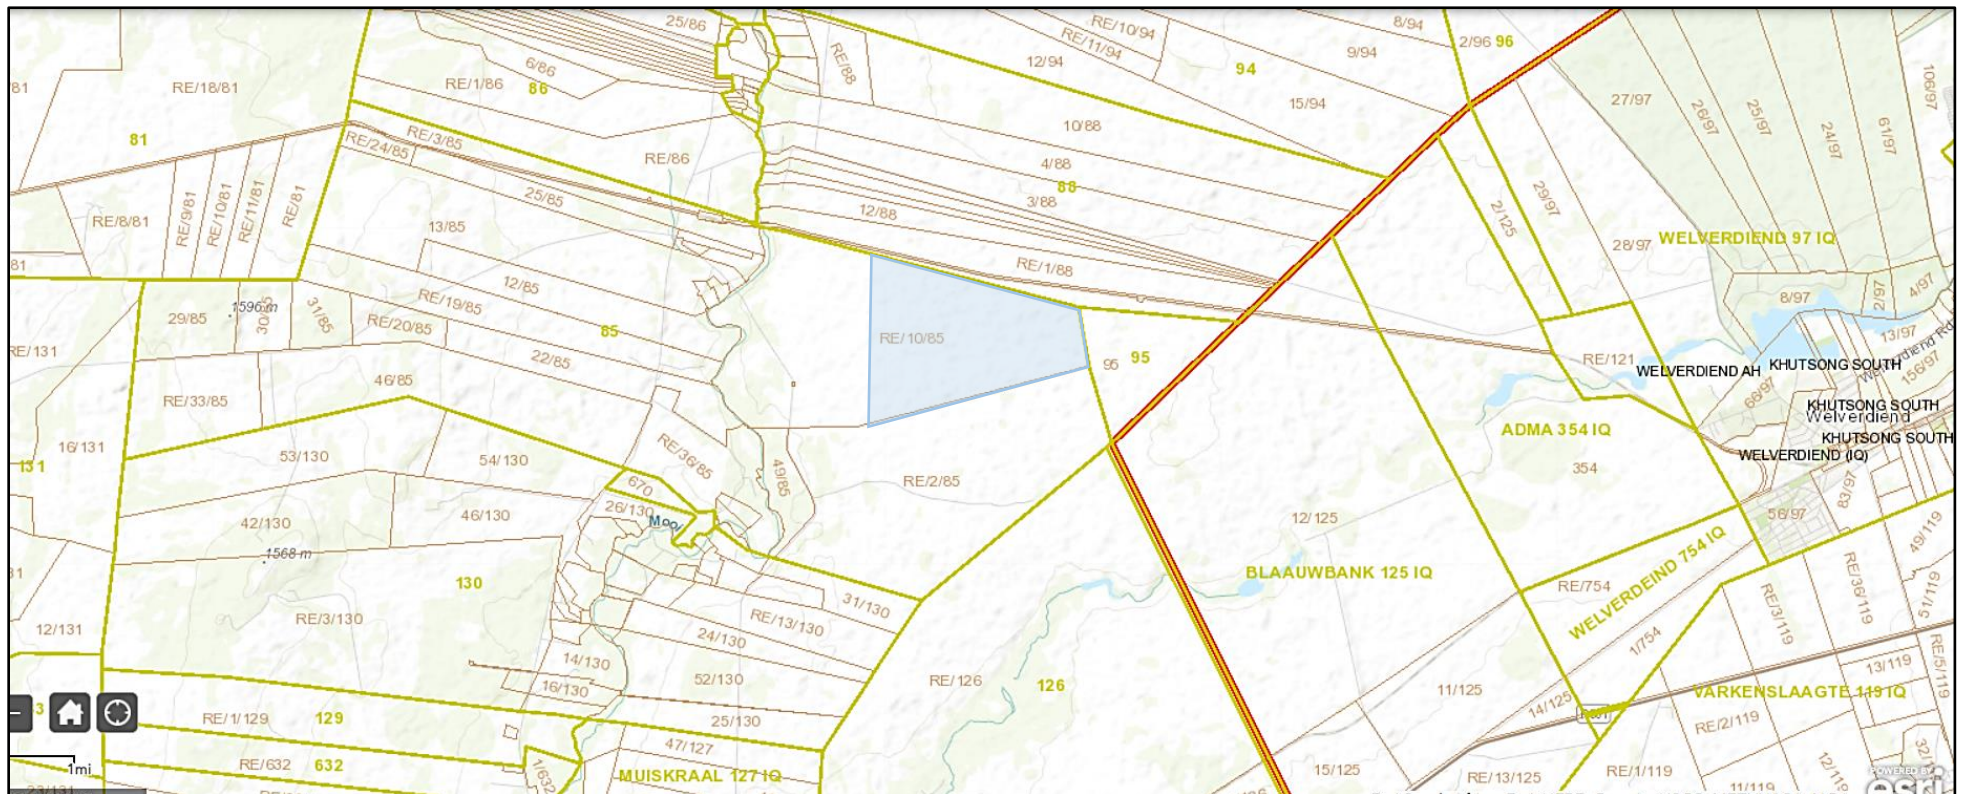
25/86
8/94
RE/10/94
RE/11/94
2/96 96
12/94
9/94
94
6/86
RE/88
RE/1/86 86
RE/18/81
15/94
27/97
106/97
81
10/88
26/97
25/97
24/97
61/97
81
RE/3/85
RE/86
RE/24/85
4/88
88
3/88
25/85
12/88
29/97
2/125
RE/8/81
RE/9/81
RE/10/81
RE/11/81
RE/81
13/85
28/97 WELVERDIEND 97 IQ
81
RE/1/88
12/85
1596 m
31/85
RE/19/85
8/97
2/97
4/97
29/85
30/85
RE/20/85
85
RE/10/85
13/97
RE/131
22/85
95 95
RE/121
WELVERDIEND AH
KHUTSONG SOUTH
Welverdiend Rd
156/97
46/85
66/97
KHUTSONG SOUTH
Welverdiend
RE/33/85
KHUTSONG SOUTH
ADMA 354 IQ
16/131
RE/36/85
WELVERDIEND (IQ)
131
53/130
54/130
49/85
RE/2/85
354
670
83/97
26/130
46/130
Moo
42/130
12/125
56/97
49/119
1568 m
BLAAUWBANK 125 IQ
81
130
RE/754
WELVERDIEND 754 IQ
RE/36/119
31/130
RE/3/119
51/119
RE/3/130
RE/13/130
12/131
24/130
1/754
14/130
52/130
RE/126
126
RE/5/119
16/130
11/125
13/119
VARKENSLAAGTE 119 IQ
14/125
RE/1/129
129
25/130
RE/2/119
32
47/127
RE/632
632
1/632
MUISKRAAL 127 IQ
15/125
RE/13/125
RE/1/119
12/119
11/119
1mi
POWERED BY esri